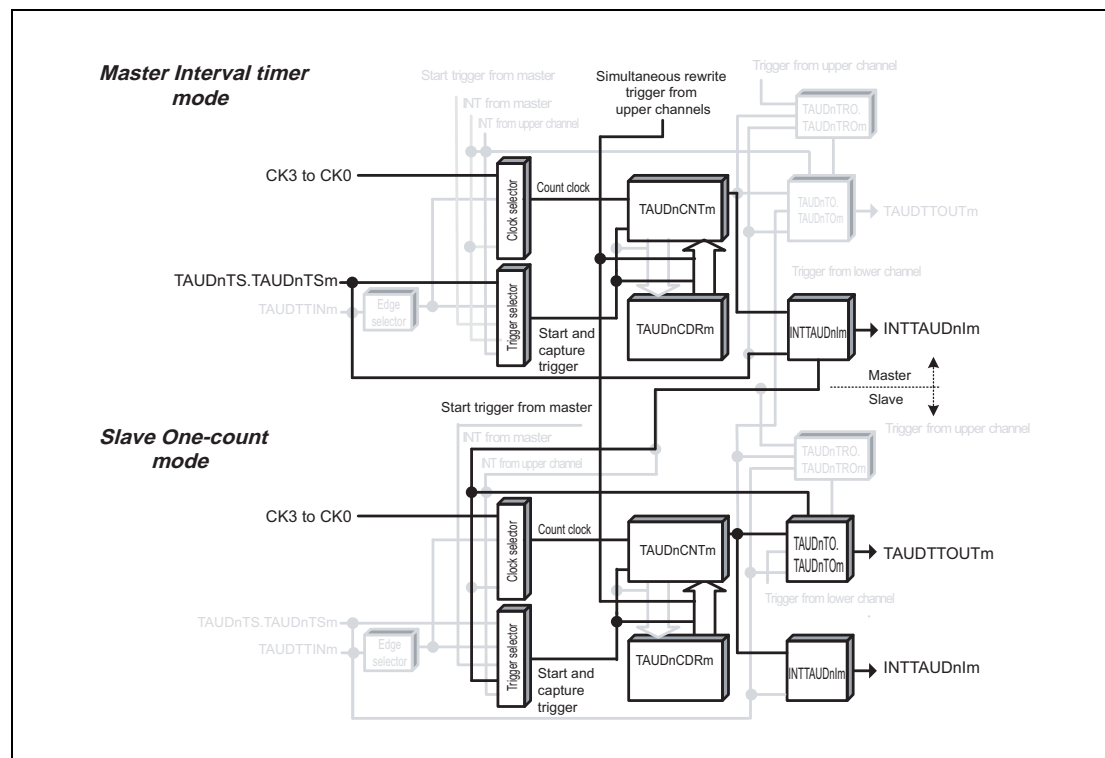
Master Interval timer mode

Start trigger from master

INT from master

INT from upper channel

Simultaneous rewrite trigger from upper channels

Trigger from upper channel

TAUDnTRO. TAUDnTROm

CK3 to CK0

Clock selector

Count clock

TAUDnCNTm

TAUDnTO. TAUDnTOm

TAUDTTOUTm

TAUDnTS.TAUDnTSm

TAUDTTINm

Edge selector

Trigger selector

Trigger from lower channel

TAUDnCDRm

Start and capture trigger

INTTAUDnIm

INTTAUDnIm

Master

Slave

Start trigger from master

Slave One-count mode

INT from master

INT from upper channel

Trigger from upper channel

TAUDnTRO. TAUDnTROm

CK3 to CK0

Clock selector

Count clock

TAUDnCNTm

TAUDnTO. TAUDnTOm

TAUDTTOUTm

Trigger from lower channel

TAUDnTS.TAUDnTSm

TAUDTTINm

Edge selector

Trigger selector

TAUDnCDRm

Start and capture trigger

INTTAUDnIm

INTTAUDnIm